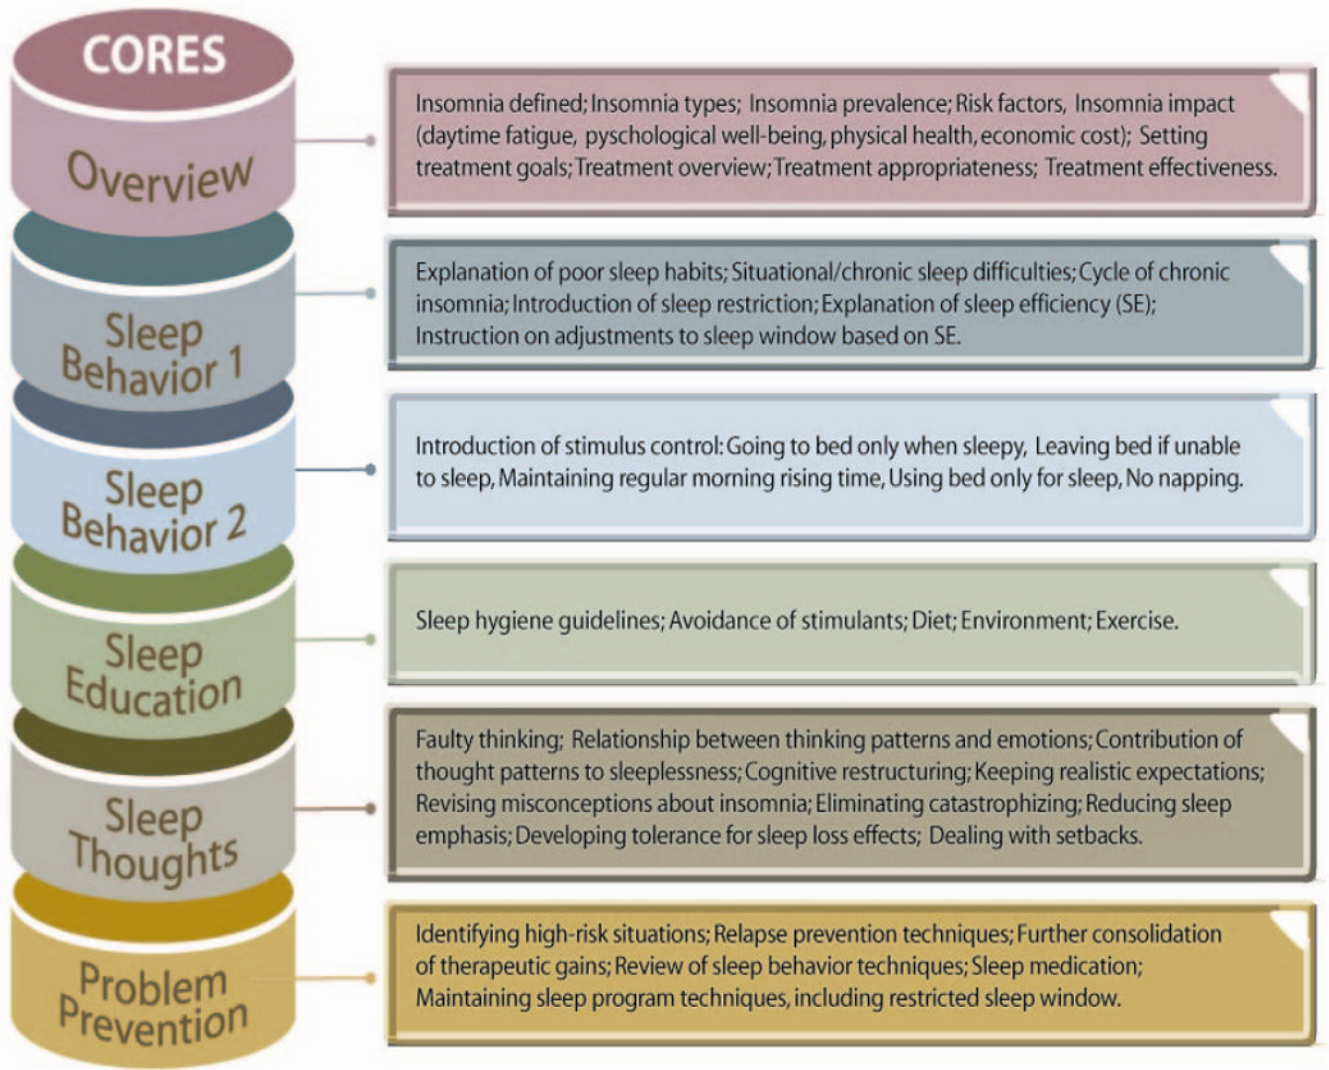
CORES

Overview

Insomnia defined; Insomnia types; Insomnia prevalence; Risk factors, Insomnia impact (daytime fatigue, pyschological well-being, physical health, economic cost); Setting treatment goals; Treatment overview; Treatment appropriateness; Treatment effectiveness.

Sleep Behavior 1

Explanation of poor sleep habits; Situational/chronic sleep difficulties; Cycle of chronic insomnia; Introduction of sleep restriction; Explanation of sleep efficiency (SE); Instruction on adjustments to sleep window based on SE.

Sleep Behavior 2

Introduction of stimulus control: Going to bed only when sleepy, Leaving bed if unable to sleep, Maintaining regular morning rising time, Using bed only for sleep, No napping.

Sleep Education

Sleep hygiene guidelines; Avoidance of stimulants; Diet; Environment; Exercise.

Sleep Thoughts

Faulty thinking; Relationship between thinking patterns and emotions; Contribution of thought patterns to sleeplessness; Cognitive restructuring; Keeping realistic expectations; Revising misconceptions about insomnia; Eliminating catastrophizing; Reducing sleep emphasis; Developing tolerance for sleep loss effects; Dealing with setbacks.

Problem Prevention

Identifying high-risk situations; Relapse prevention techniques; Further consolidation of therapeutic gains; Review of sleep behavior techniques; Sleep medication; Maintaining sleep program techniques, including restricted sleep window.